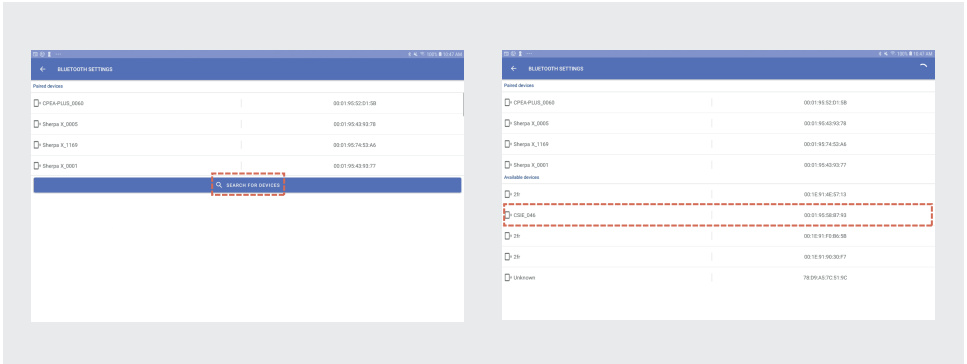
100% 10:47 AM

BLUETOOTH SETTINGS

Paired devices

| | |
|---|---|
| CPEA-PLUS_0060 | 00:01:95:52:D1:5B |
| Sherpa X_0005 | 00:01:95:43:93:78 |
| Sherpa X_1169 | 00:01:95:74:53:A6 |
| Sherpa X_0001 | 00:01:95:43:93:77 |

SEARCH FOR DEVICES

100% 10:47 AM

BLUETOOTH SETTINGS

Paired devices

| | |
|---|---|
| CPEA-PLUS_0060 | 00:01:95:52:D1:5B |
| Sherpa X_0005 | 00:01:95:43:93:78 |
| Sherpa X_1169 | 00:01:95:74:53:A6 |
| Sherpa X_0001 | 00:01:95:43:93:77 |

Available devices

| | |
|---|---|
| 2h | 00:1E:91:4E:57:13 |
| CSIE_046 | 00:01:95:58:87:93 |
| 2h | 00:1E:91:F0:06:5B |
| 2h | 00:1E:91:90:30:F7 |
| Unknown | 78:D9:A5:7C:51:9C |